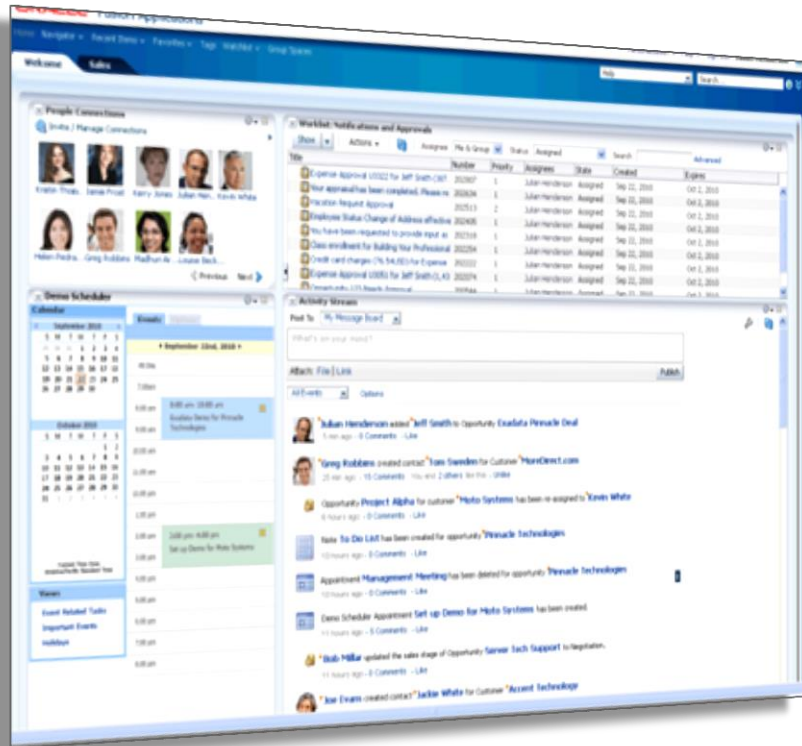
ORACLE Fusion Applications

Home Navigator Recent Items Favorites Tags Watchlist Social Spaces

Welcome Sales

Help Search

People Connections

Invite / Manage Connections

Kristin Thiss... Jamie Picket Kerry Jones Julian Hen... Kevin White

Helen Pedra... Greg Robbins Madhuri M... Louise Beck...

Previous Next

Worklist: Notifications and Approvals

Show Actions Assignee Me & Group Status Assigned Search Advanced

| Title | Number | Priority | Assignee | State | Created | Expires |
|---|---|---|---|---|---|---|
| Expense Approval US022 for Jeff Smith C87 | 202507 | 1 | Julian Henderson | Assigned | Sep 22, 2010 | Oct 2, 2010 |
| Your appraisal has been completed. Please re | 202636 | 1 | Julian Henderson | Assigned | Sep 22, 2010 | Oct 2, 2010 |
| Vacation Request Approval | 202513 | 2 | Julian Henderson | Assigned | Sep 22, 2010 | Oct 2, 2010 |
| Employee Status Change of Address effective | 202408 | 1 | Julian Henderson | Assigned | Sep 22, 2010 | Oct 2, 2010 |
| You have been requested to provide input as | 202318 | 1 | Julian Henderson | Assigned | Sep 22, 2010 | Oct 2, 2010 |
| Class enrollment for Building Your Professional | 202254 | 1 | Julian Henderson | Assigned | Sep 22, 2010 | Oct 2, 2010 |
| Credit card charges (76.54.00) for Expense | 202222 | 1 | Julian Henderson | Assigned | Sep 22, 2010 | Oct 2, 2010 |
| Expense Approval US051 for Jeff Smith CL K3 | 202074 | 1 | Julian Henderson | Assigned | Sep 22, 2010 | Oct 2, 2010 |

Demo Scheduler

Calendar

September 2010

S M T W T F S

October 2010

S M T W T F S

Events

September 22nd, 2010

8:00 am - 10:00 am Analyze Demo for Pinnacle Technologies

2:00 pm - 4:00 pm Set up Demo for Moto Systems

Views

Event Related Tasks

Important Events

Holidays

Activity Stream

Post To My Message Board

What's on your mind?

Attach: File | Link

Publish

All Events Options

Julian Henderson added Jeff Smith to Opportunity Exadata Pinnacle Deal
5 hours ago - 0 Comments - Like

Greg Robbins created contact Tom Sweden for Customer MoreDirect.com
25 min ago - 15 Comments You and 2 others like this - Unlike

Opportunity Project Alpha for customer Moto Systems has been re-assigned to Kevin White
6 hours ago - 0 Comments - Like

Note To Do List has been created for opportunity Pinnacle Technologies
10 hours ago - 0 Comments - Like

Appointment Management Meeting has been deleted for opportunity Pinnacle Technologies
10 hours ago - 0 Comments - Like

Demo Scheduler Appointment Set up Demo for Moto Systems has been created.
11 hours ago - 5 Comments - Like

Bob Millar updated the sales stage of Opportunity Server Tech Support to Negotiation.
11 hours ago - 0 Comments - Like

Joe Evans created contact Jackie White for Customer Accent Technology